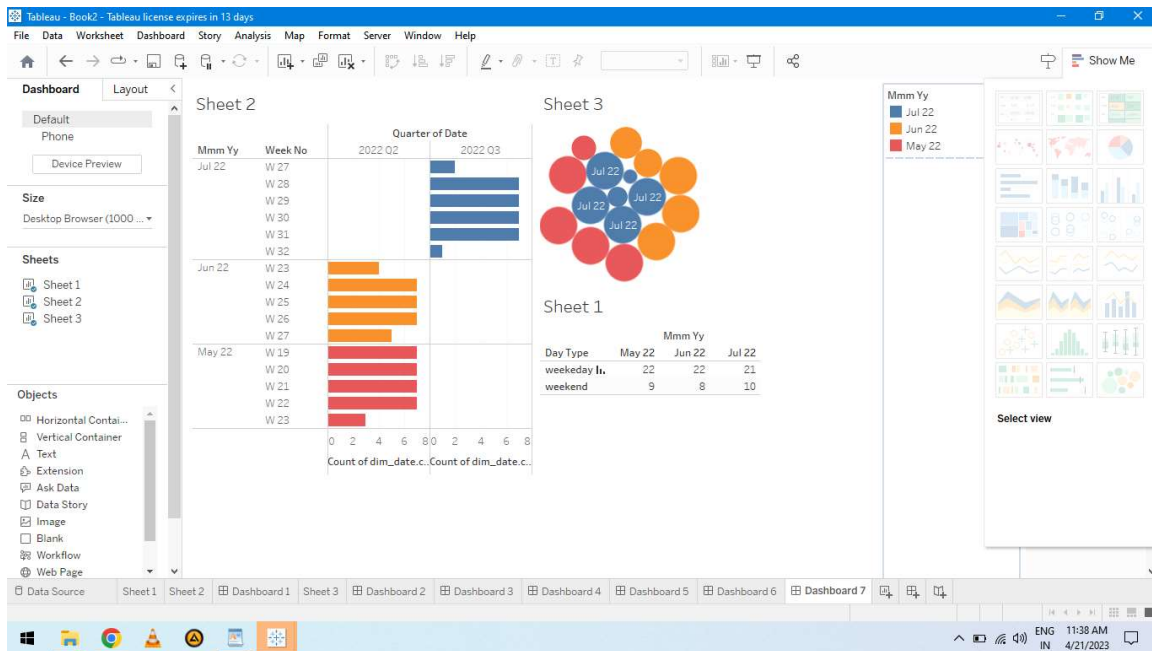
Tableau - Book2 - Tableau license expires in 13 days

File Data Worksheet Dashboard Story Analysis Map Format Server Window Help

Show Me

Dashboard Layout

Default
Phone

Device Preview

Size
Desktop Browser (1000 ...

Sheets
Sheet 1
Sheet 2
Sheet 3

Objects
Horizontal Contai...
Vertical Container
Text
Extension
Ask Data
Data Story
Image
Blank
Workflow
Web Page

Sheet 2

Quarter of Date

| Mmm Yy | Week No | 2022 Q2 | 2022 Q3 |
|---|---|---|---|
| Jul 22 | W 27 | | |
| | W 28 | | |
| | W 29 | | |
| | W 30 | | |
| | W 31 | | |
| | W 32 | | |
| Jun 22 | W 23 | | |
| | W 24 | | |
| | W 25 | | |
| | W 26 | | |
| | W 27 | | |
| May 22 | W 19 | | |
| | W 20 | | |
| | W 21 | | |
| | W 22 | | |
| | W 23 | | |

0 2 4 6 8 0 2 4 6 8
Count of dim_date.c.. Count of dim_date.c..

Sheet 3

Jul 22 Jul 22 Jul 22 Jul 22

Sheet 1

Mmm Yy

| Day Type | May 22 | Jun 22 | Jul 22 |
|---|---|---|---|
| weekday | 22 | 22 | 21 |
| weekend | 9 | 8 | 10 |

Mmm Yy
Jul 22
Jun 22
May 22

Select view

Data Source Sheet 1 Sheet 2 Dashboard 1 Sheet 3 Dashboard 2 Dashboard 3 Dashboard 4 Dashboard 5 Dashboard 6 Dashboard 7

ENG IN 11:38 AM 4/21/2023